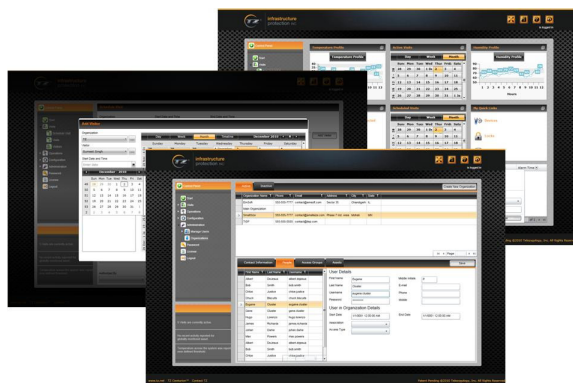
infrastructure
protection LLC

Temperature Profile
Temperature Profile

Active Rules

Humidity Profile
Humidity Profile

Hours

Scheduled Rules

My Quick Links

Edit Rules

December 2010

Sun Mon Tue Wed Thu Fri Sat

Sunday Monday Tuesday Wednesday Thursday Friday Saturday

Day Week Month

infrastructure
protection LLC

Users

Contact Information

User Details

First Name
Last Name
Username
Password

User in Organization Details

Start Date
Description
Access Type

Mobile Phone
E-mail
Phone
Mobile

End Date

Save

Page 1 of 1